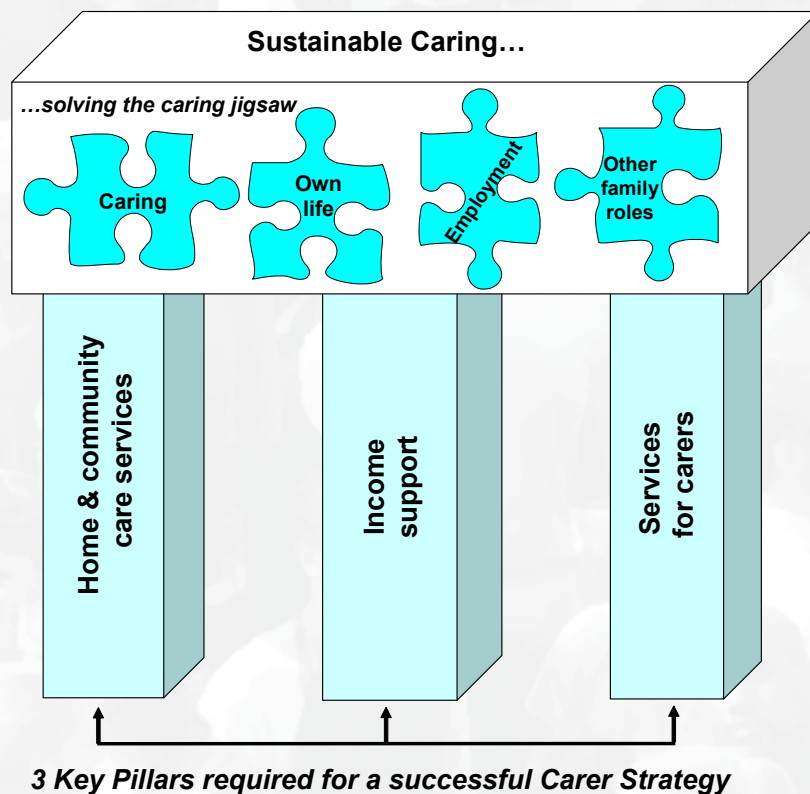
Sustainable Caring…

…solving the caring jigsaw

Caring

Own life

Employment

Other family roles

Home & community care services

Income support

Services for carers

3 Key Pillars required for a successful Carer Strategy